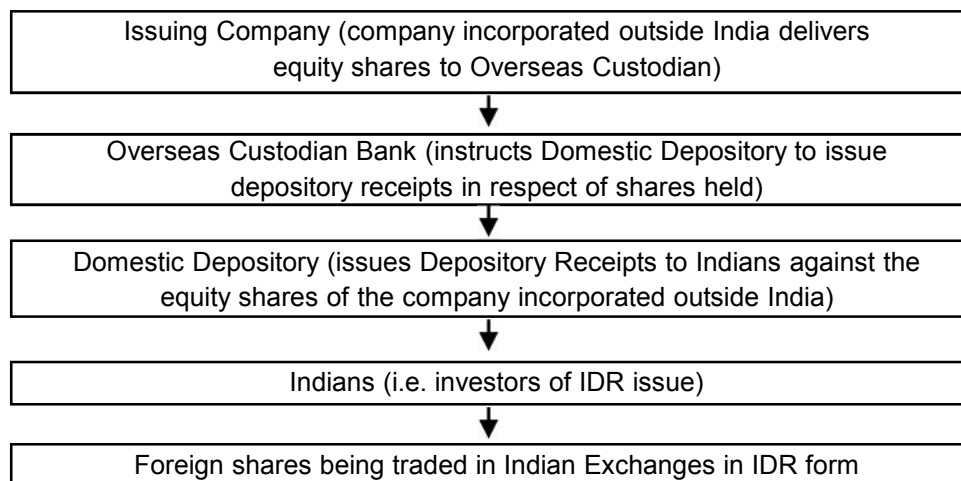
Issuing Company (company incorporated outside India delivers equity shares to Overseas Custodian)

Overseas Custodian Bank (instructs Domestic Depository to issue depository receipts in respect of shares held)

Domestic Depository (issues Depository Receipts to Indians against the equity shares of the company incorporated outside India)

Indians (i.e. investors of IDR issue)

Foreign shares being traded in Indian Exchanges in IDR form